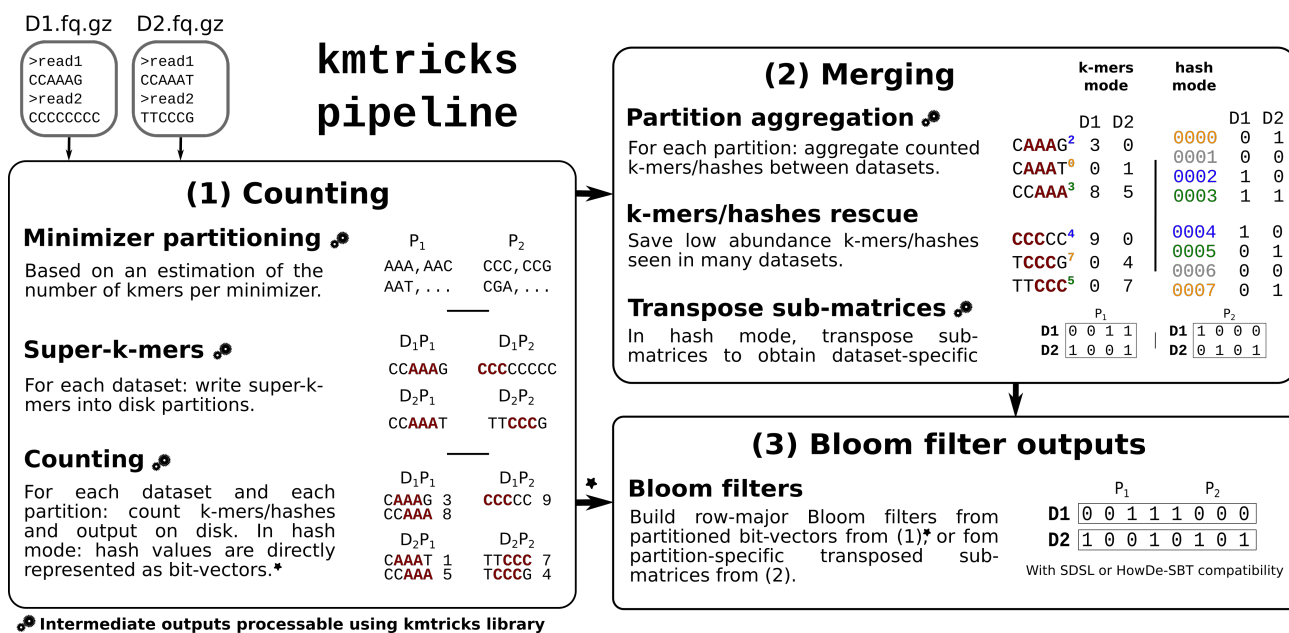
D1.fq.gz

>read1
CCAAAG
>read2
CCCCCCCC

D2.fq.gz

>read1
CCAAAT
>read2
TTCCCG

kmtricks pipeline

(1) Counting

Minimizer partitioning

Based on an estimation of the number of kmers per minimizer.

$P_1$ AAA, AAC AAT, ...

$P_2$ CCC, CCG CGA, ...

Super-k-mers

For each dataset: write super-k-mers into disk partitions.

$D_1P_1$ CCAAAG

$D_1P_2$ CCCCCCCC

$D_2P_1$ CCAAAT

$D_2P_2$ TTCCCG

Counting

For each dataset and each partition: count k-mers/hashes and output on disk. In hash mode: hash values are directly represented as bit-vectors.*

$D_1P_1$ CAAAG 3 CCAAA 8

$D_1P_2$ CCCCC 9

$D_2P_1$ CAAAT 1 CCAAA 5

$D_2P_2$ TTCCC 7 TCCCG 4

(2) Merging

Partition aggregation

For each partition: aggregate counted k-mers/hashes between datasets.

k-mers/hashes rescue

Save low abundance k-mers/hashes seen in many datasets.

Transpose sub-matrices

In hash mode, transpose sub-matrices to obtain dataset-specific

k-mers mode

| | D1 | D2 |
|---|---|---|
| CAAAG$^2$ | 3 | 0 |
| CAAAT$^0$ | 0 | 1 |
| CCAAA$^3$ | 8 | 5 |
| CCCCC$^4$ | 9 | 0 |
| TCCCG$^7$ | 0 | 4 |
| TTCCC$^5$ | 0 | 7 |

hash mode

| | D1 | D2 |
|---|---|---|
| 0000 | 0 | 1 |
| 0001 | 0 | 0 |
| 0002 | 1 | 0 |
| 0003 | 1 | 1 |
| 0004 | 1 | 0 |
| 0005 | 0 | 1 |
| 0006 | 0 | 0 |
| 0007 | 0 | 1 |

$P_1$
D1 0 0 1 1
D2 1 0 0 1

$P_2$
D1 1 0 0 0
D2 0 1 0 1

(3) Bloom filter outputs

Bloom filters

Build row-major Bloom filters from partitioned bit-vectors from (1)* or fom partition-specific transposed sub-matrices from (2).

$P_1$ $P_2$
D1 0 0 1 1 1 0 0 0
D2 1 0 0 1 0 1 0 1

With SDSL or HowDe-SBT compatibility

Intermediate outputs processable using kmtricks library